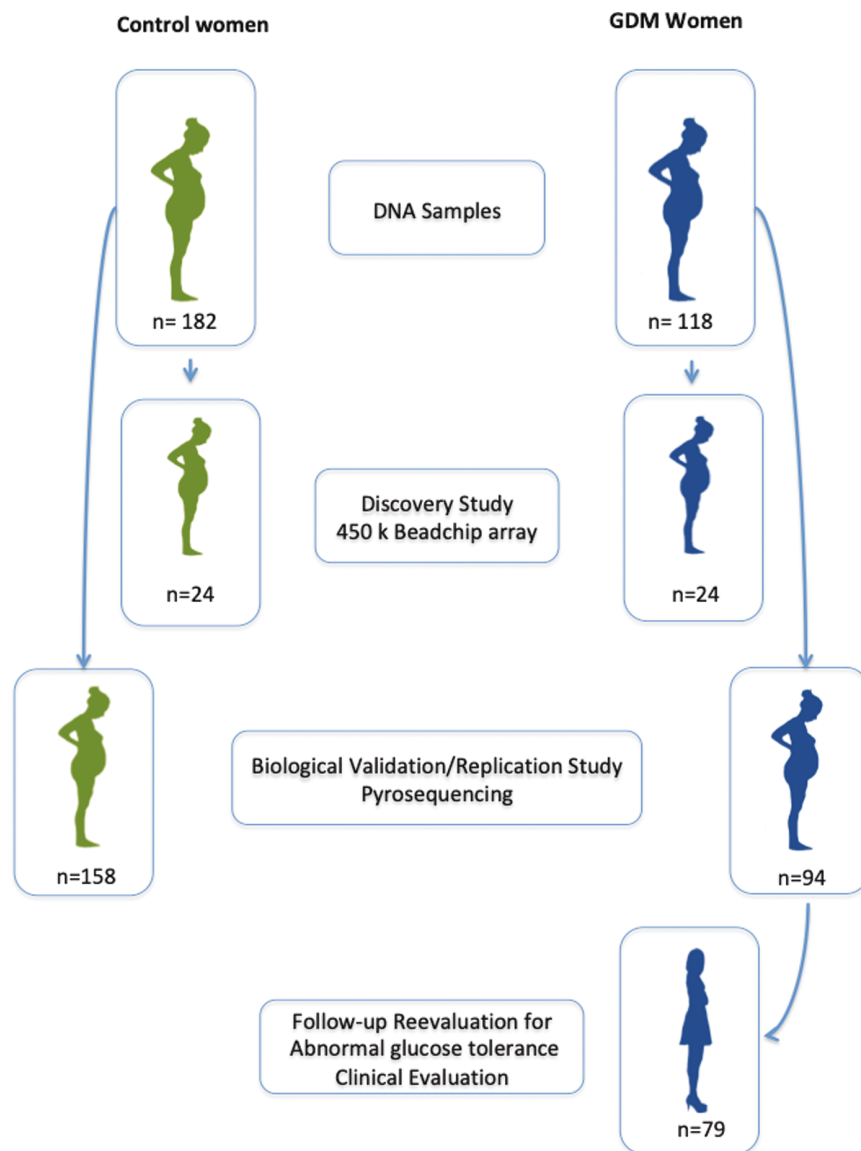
Control women

GDM Women

DNA Samples

n= 182

n= 118

Discovery Study
450 k Beadchip array

n=24

n=24

Biological Validation/Replication Study
Pyrosequencing

n=158

n=94

Follow-up Reevaluation for
Abnormal glucose tolerance
Clinical Evaluation

n=79